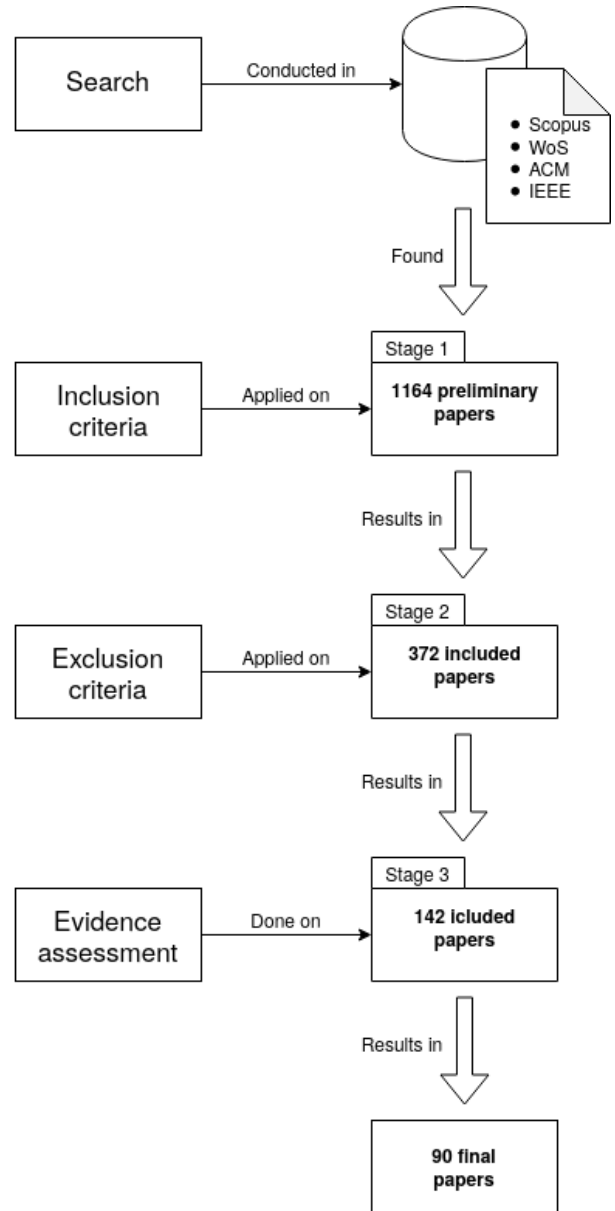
Search

Conducted in

- Scopus
- WoS
- ACM
- IEEE

Found

Stage 1

Inclusion criteria

Applied on

**1164 preliminary papers**

Results in

Stage 2

Exclusion criteria

Applied on

**372 included papers**

Results in

Stage 3

Evidence assessment

Done on

**142 icluded papers**

Results in

**90 final papers**